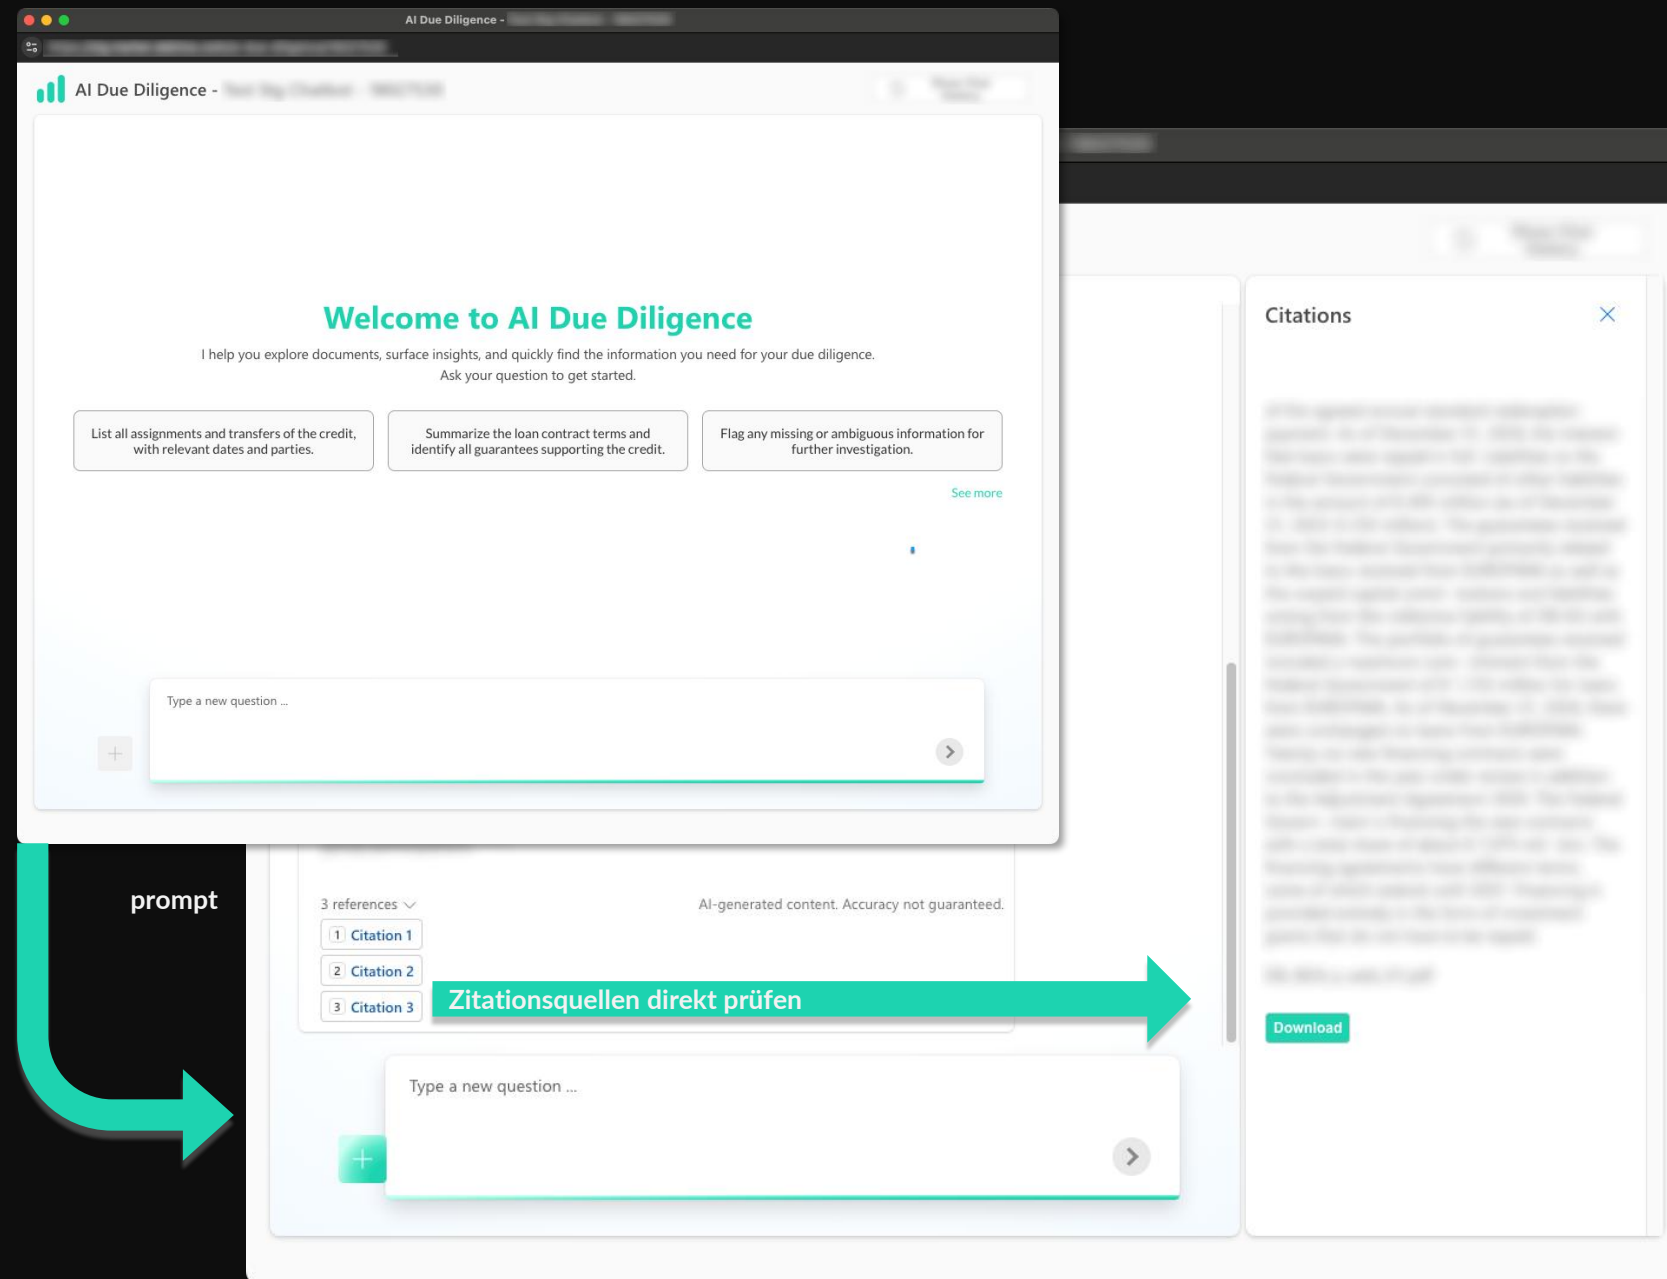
AI Due Diligence - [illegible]

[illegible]

AI Due Diligence - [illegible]

Welcome to AI Due Diligence

I help you explore documents, surface insights, and quickly find the information you need for your due diligence. Ask your question to get started.

List all assignments and transfers of the credit, with relevant dates and parties.

Summarize the loan contract terms and identify all guarantees supporting the credit.

Flag any missing or ambiguous information for further investigation.

See more

Type a new question ...

+

prompt

3 references

AI-generated content. Accuracy not guaranteed.

1 Citation 1

2 Citation 2

3 Citation 3

Zitationsquellen direkt prüfen

Type a new question ...

+

Citations

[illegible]

Download